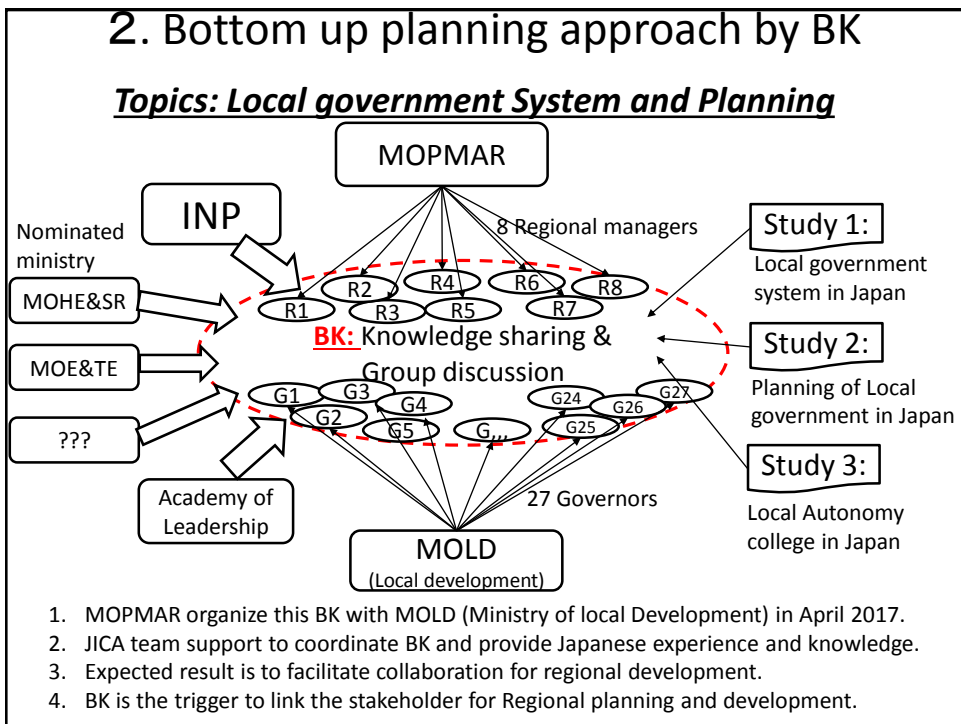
2. Bottom up planning approach by BK

Topics: Local government System and Planning

MOPMAR

INP

Nominated ministry

8 Regional managers

Study 1:
Local government system in Japan

MOHE&SR

R1 R2 R3 R4 R5 R6 R7 R8

BK: Knowledge sharing & Group discussion

Study 2:
Planning of Local government in Japan

MOE&TE

G1 G2 G3 G4 G5 G,,, G24 G25 G26 G27

???

Study 3:
Local Autonomy college in Japan

Academy of Leadership

27 Governors

MOLD
(Local development)

1. MOPMAR organize this BK with MOLD (Ministry of local Development) in April 2017.
2. JICA team support to coordinate BK and provide Japanese experience and knowledge.
3. Expected result is to facilitate collaboration for regional development.
4. BK is the trigger to link the stakeholder for Regional planning and development.